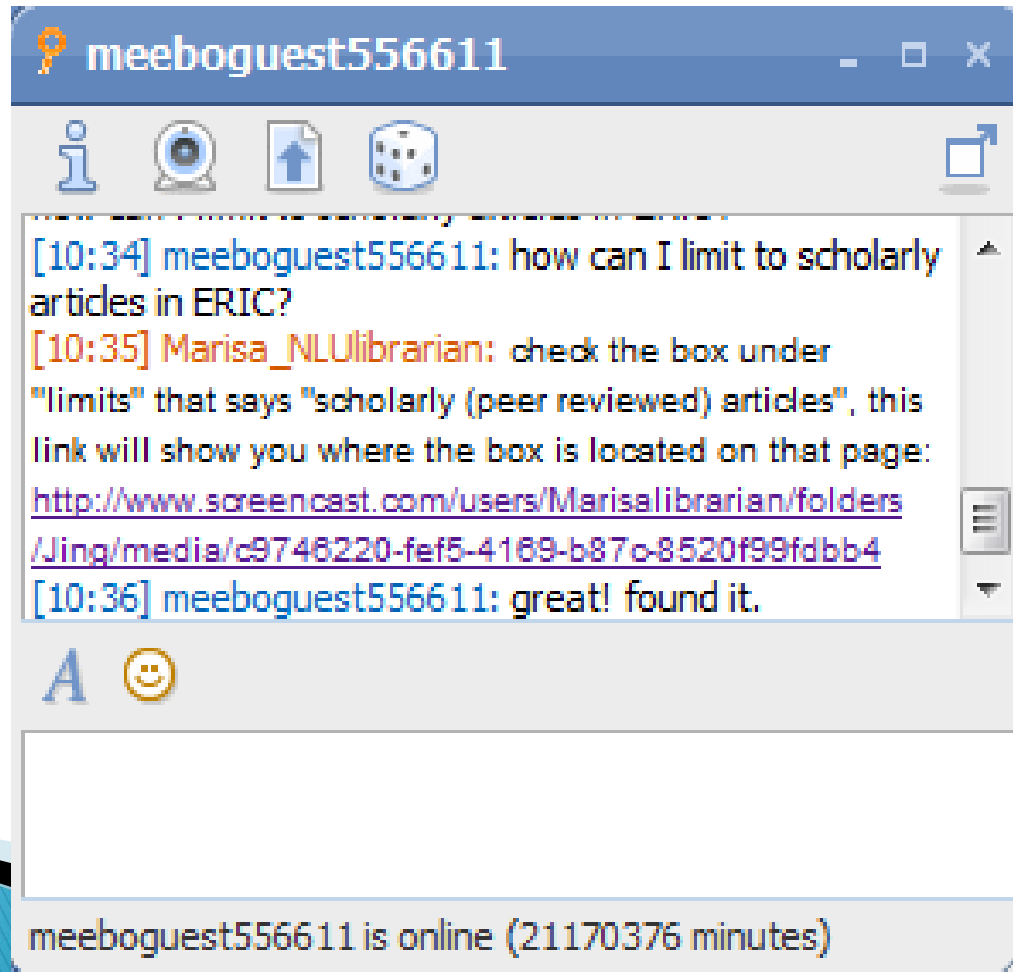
meeboguest556611

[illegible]

[10:34] meeboguest556611: how can I limit to scholarly articles in ERIC?

[10:35] Marisa_NLUlibrarian: check the box under "limits" that says "scholarly (peer reviewed) articles", this link will show you where the box is located on that page: http://www.screencast.com/users/Marisalibrarian/folders/Jing/media/c9746220-fef5-4169-b87c-8520f99fdbb4

[10:36] meeboguest556611: great! found it.

meeboguest556611 is online (21170376 minutes)